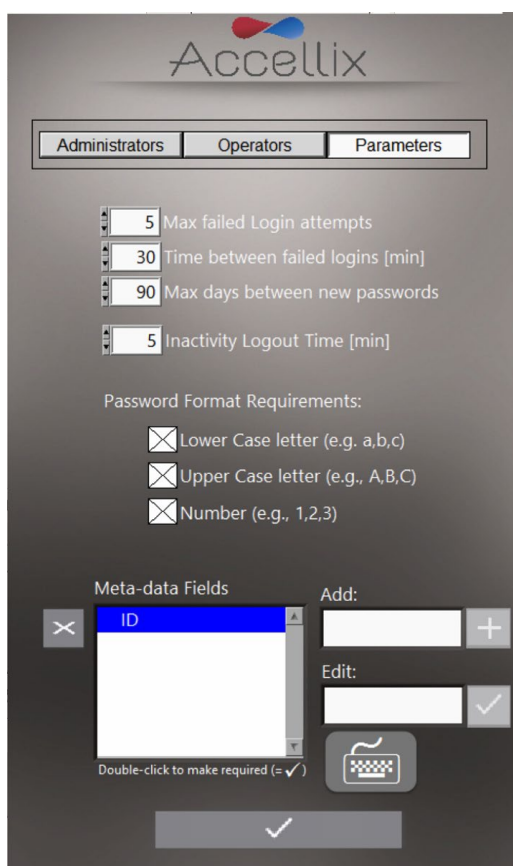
Accellix

Administrators Operators Parameters

5 Max failed Login attempts

30 Time between failed logins [min]

90 Max days between new passwords

5 Inactivity Logout Time [min]

Password Format Requirements:

Lower Case letter (e.g. a,b,c)

Upper Case letter (e.g., A,B,C)

Number (e.g., 1,2,3)

Meta-data Fields

ID

Double-click to make required (= ✓)

Add:

Edit: